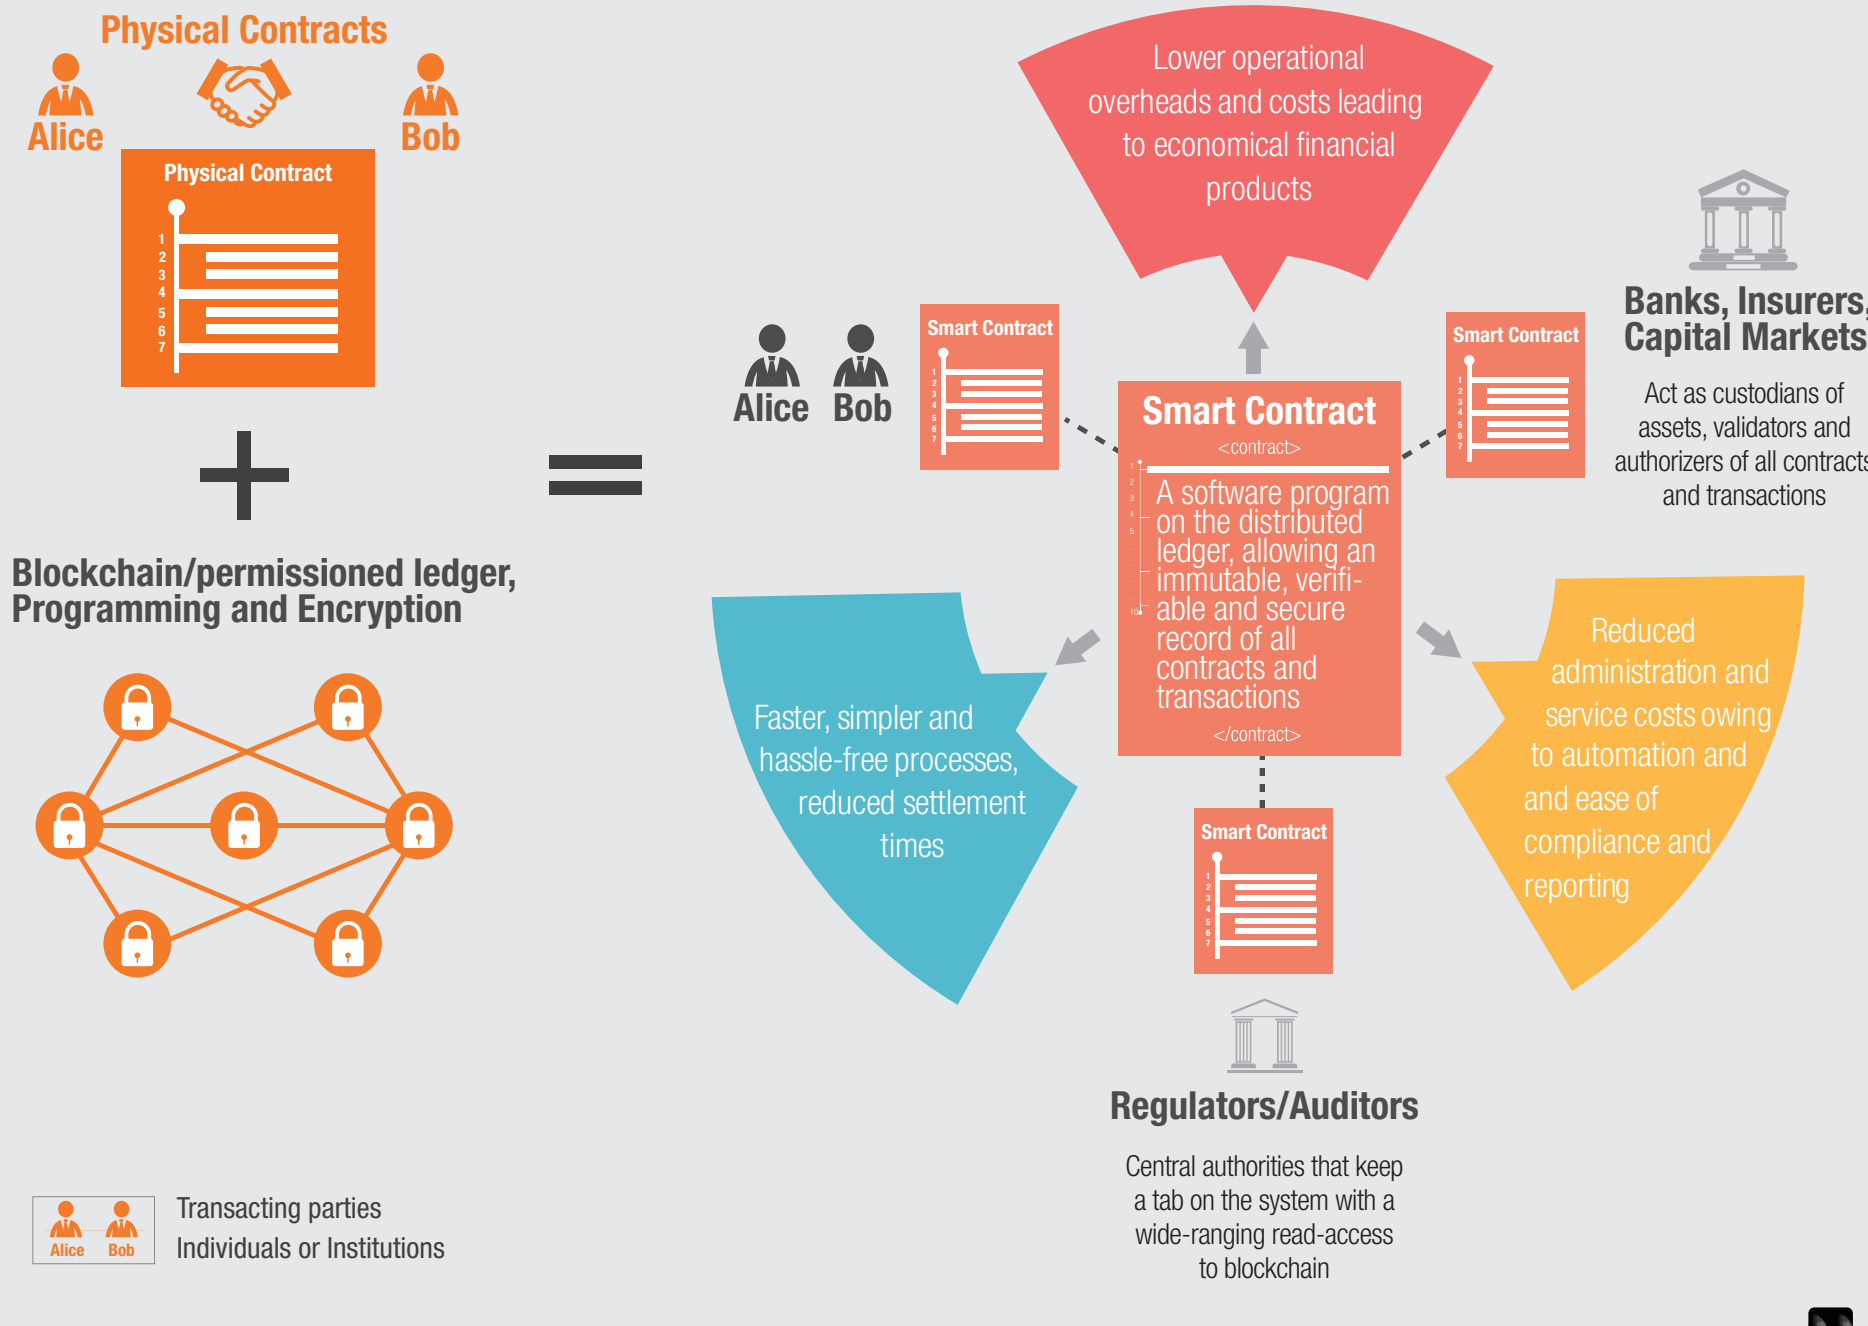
Physical Contracts

Alice

Bob

Physical Contract

1
2
3
4
5
6
7

Blockchain/permissioned ledger, Programming and Encryption

Alice Bob

Transacting parties
Individuals or Institutions

Lower operational overheads and costs leading to economical financial products

Alice Bob

Smart Contract

Smart Contract
<contract>
A software program on the distributed ledger, allowing an immutable, verifiable and secure record of all contracts and transactions
</contract>

Smart Contract

Banks, Insurers, Capital Markets

Act as custodians of assets, validators and authorizers of all contracts and transactions

Faster, simpler and hassle-free processes, reduced settlement times

Reduced administration and service costs owing to automation and and ease of compliance and reporting

Smart Contract

Regulators/Auditors

Central authorities that keep a tab on the system with a wide-ranging read-access to blockchain